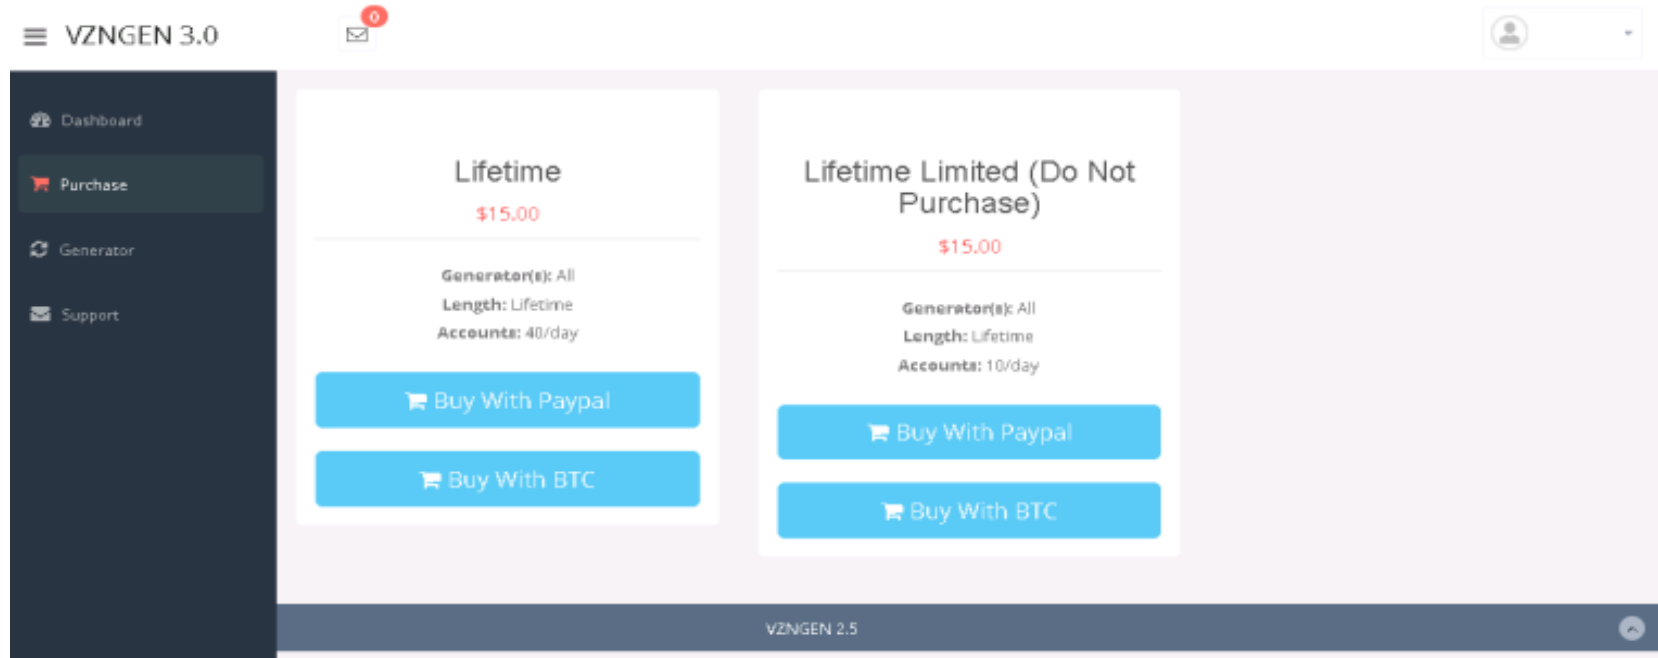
VZNGEN 3.0

0

Dashboard

Purchase

Generator

Support

Lifetime

$15.00

Generator(s): All
Length: Lifetime
Accounts: 40/day

Buy With Paypal

Buy With BTC

Lifetime Limited (Do Not Purchase)

$15.00

Generator(s): All
Length: Lifetime
Accounts: 10/day

Buy With Paypal

Buy With BTC

VZNGEN 2.5